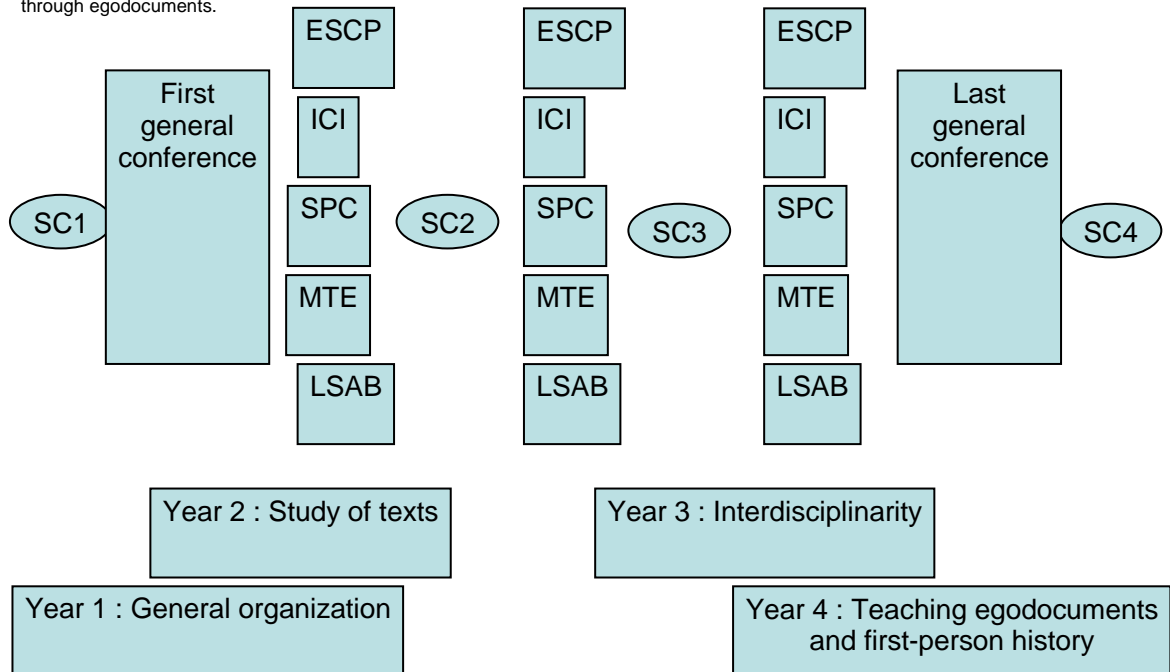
through egodocuments.

SC1

First general conference

ESCP

ICI

SPC

MTE

LSAB

SC2

ESCP

ICI

SPC

MTE

LSAB

SC3

ESCP

ICI

SPC

MTE

LSAB

Last general conference

SC4

Year 2 : Study of texts

Year 3 : Interdisciplinarity

Year 1 : General organization

Year 4 : Teaching egodocuments and first-person history